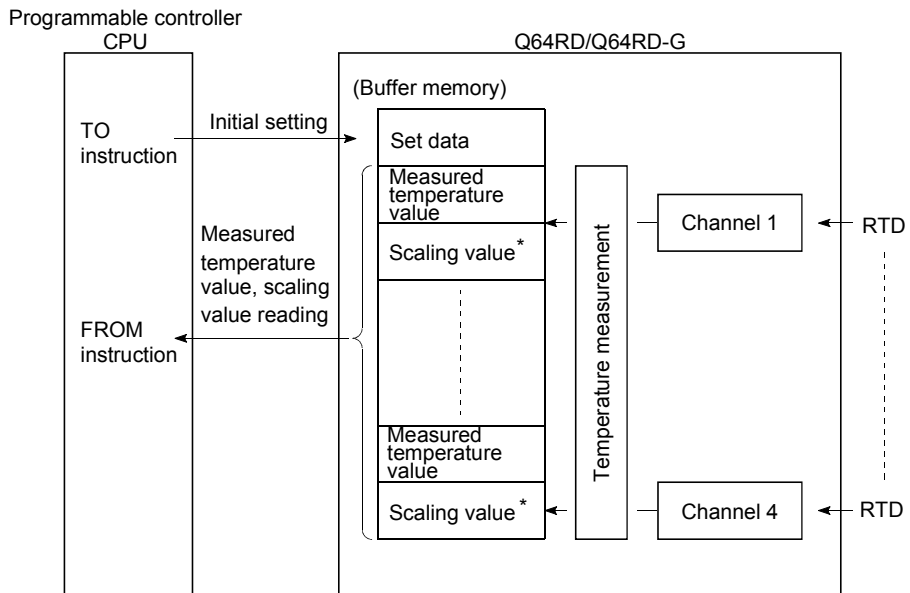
Programmable controller CPU

Q64RD/Q64RD-G

(Buffer memory)

TO instruction

Initial setting

Set data

Measured temperature value

Scaling value*

Measured temperature value, scaling value reading

FROM instruction

Measured temperature value

Scaling value*

Temperature measurement

Channel 1

Channel 4

RTD

RTD